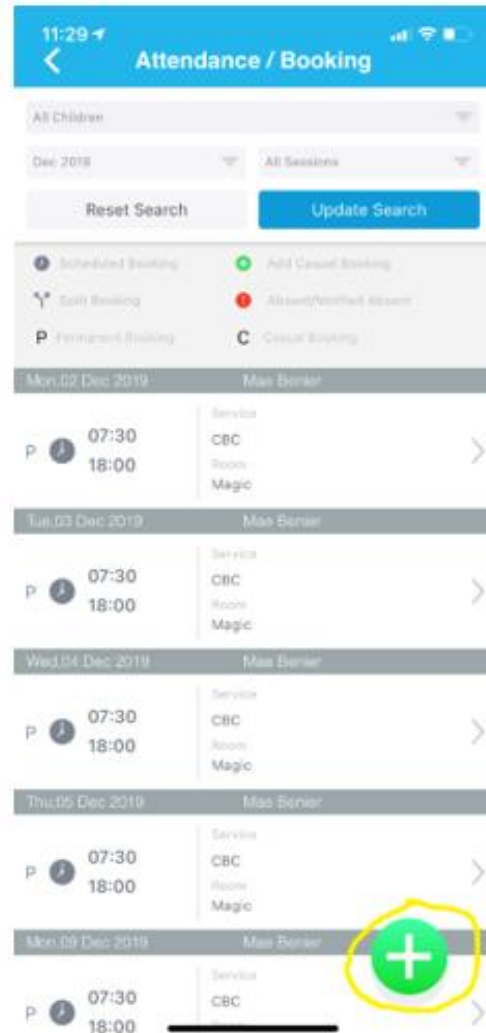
11:29

Attendance / Booking

All Children

Dec 2019

All Sessions

Reset Search

Update Search

Scheduled Booking

Add Casual Booking

Split Booking

Absent/Notified Absent

P Permanent Booking

C Casual Booking

Mon.02 Dec 2019 Mae Benier

P 07:30 18:00 Service CBC Room Magic

Tue.03 Dec 2019 Mae Benier

P 07:30 18:00 Service CBC Room Magic

Wed.04 Dec 2019 Mae Benier

P 07:30 18:00 Service CBC Room Magic

Thu.05 Dec 2019 Mae Benier

P 07:30 18:00 Service CBC Room Magic

Mon.09 Dec 2019 Mae Benier

P 07:30 18:00 Service CBC